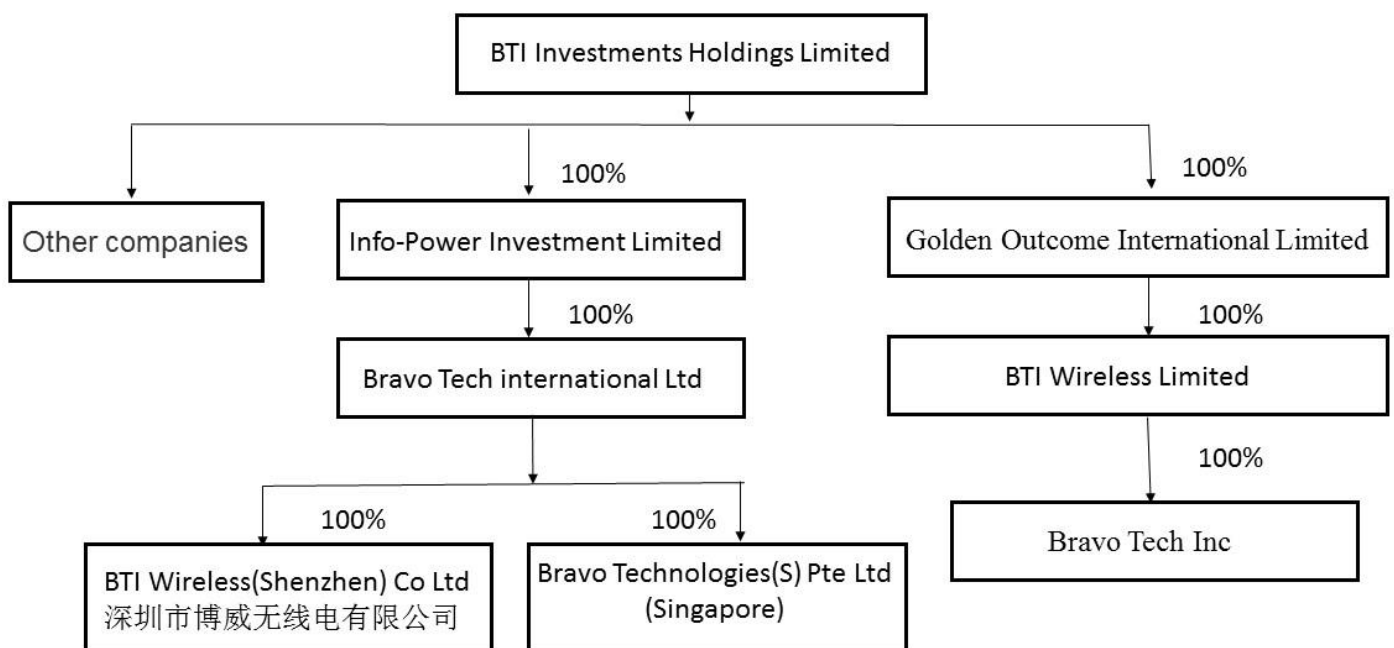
BTI Investments Holdings Limited

Other companies

100%

Info-Power Investment Limited

100%

Bravo Tech international Ltd

100%

BTI Wireless(Shenzhen) Co Ltd
深圳市博威无线电有限公司

100%

Bravo Technologies(S) Pte Ltd
(Singapore)

100%

Golden Outcome International Limited

100%

BTI Wireless Limited

100%

Bravo Tech Inc